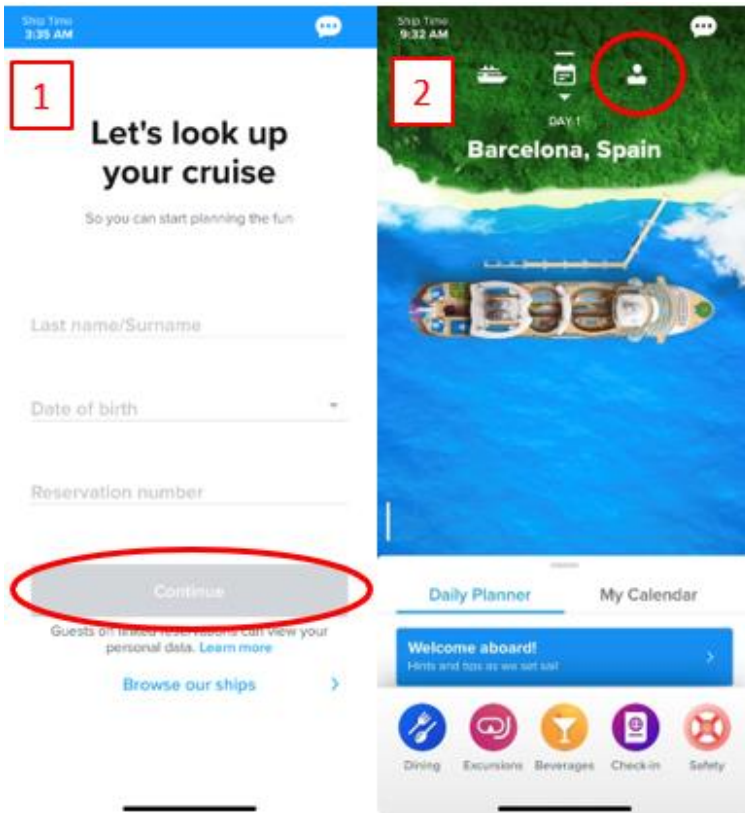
Ship Time
3:35 AM

1

Let's look up your cruise

So you can start planning the fun

Last name/Surname

Date of birth

Reservation number

Continue

Guests on linked reservations can view your personal data. Learn more

Browse our ships

Ship Time
9:32 AM

2

DAY 1

Barcelona, Spain

Daily Planner

My Calendar

Welcome aboard!
Hints and tips as we set sail

Dining

Excursions

Beverages

Check-in

Safety